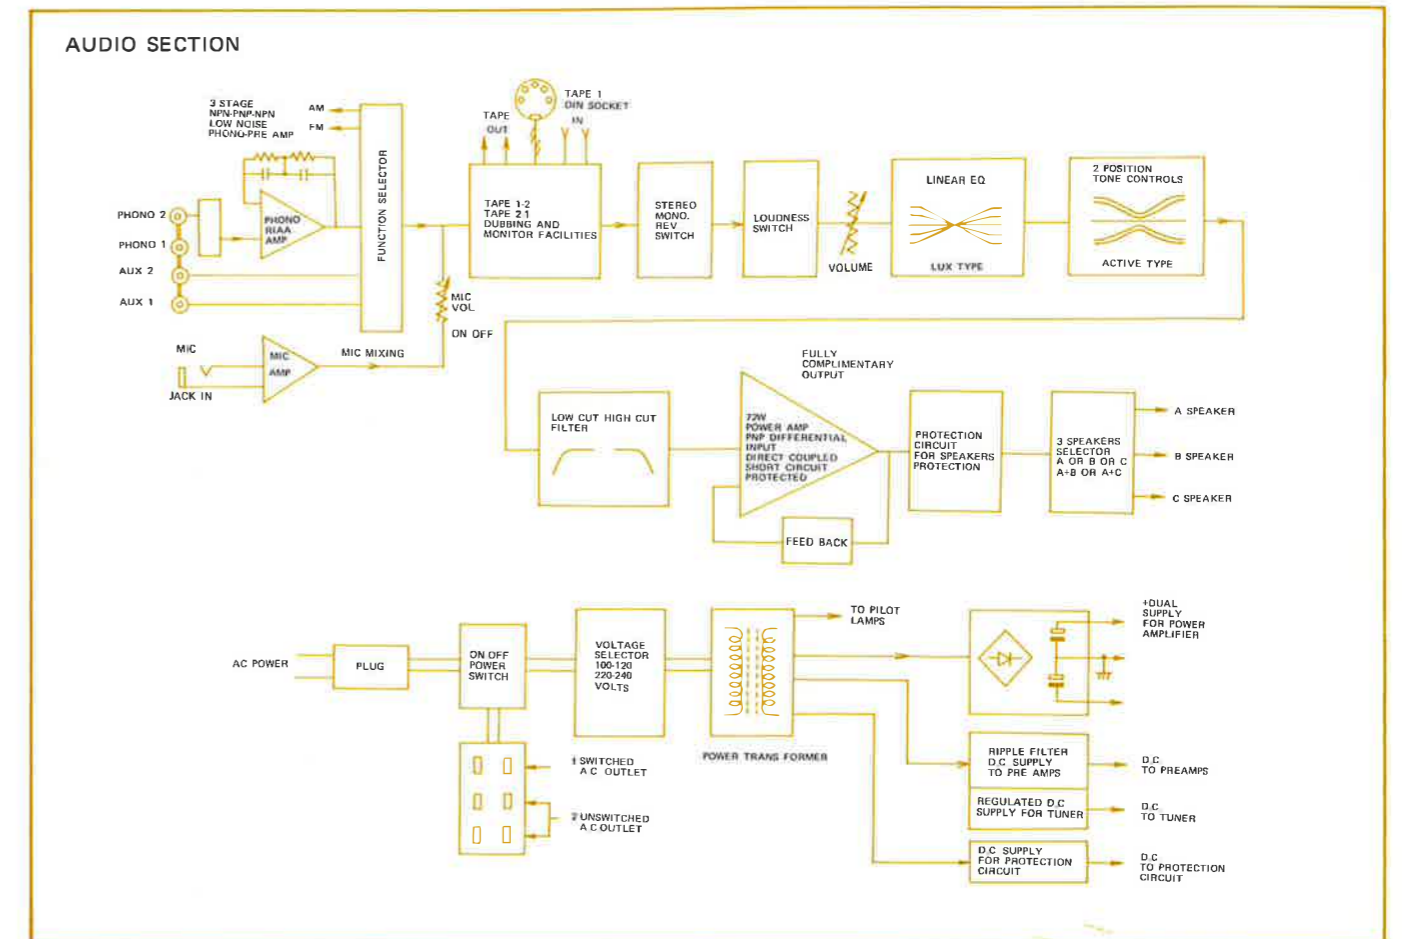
AUDIO SECTION

3 STAGE
NPN-PNP-NPN
LOW NOISE
PHONO-PRE AMP

AM
FM

FUNCTION SELECTOR

PHONO 2
PHONO 1
AUX 2
AUX 1

PHONO
RIAA
AMP

MIC
JACK IN
MIC
AMP
MIC MIXING

MIC
VOL
ON OFF

TAPE
OUT

TAPE 1
DIN SOCKET
IN

TAPE 1-2
TAPE 2-1
DUBBING AND
MONITOR FACILITIES

STEREO
MONO.
REV
SWITCH

LOUDNESS
SWITCH

VOLUME

LINEAR EQ
LUX TYPE

2 POSITION
TONE CONTROLS
ACTIVE TYPE

FULLY
COMPLIMENTARY
OUTPUT

LOW CUT HIGH CUT
FILTER

72W
POWER AMP
PNP DIFFERENTIAL
INPUT
DIRECT COUPLED
SHORT CIRCUIT
PROTECTED

FEED BACK

PROTECTION
CIRCUIT
FOR SPEAKERS
PROTECTION

3 SPEAKERS
SELECTOR
A OR B OR C
A+B OR A+C

A SPEAKER
B SPEAKER
C SPEAKER

AC POWER
PLUG

ON OFF
POWER
SWITCH

VOLTAGE
SELECTOR
100-120
220-240
VOLTS

TO PILOT
LAMPS

POWER TRANS FORMER

1 SWITCHED
A C OUTLET
2 UNSWITCHED
A C OUTLET

+DUAL
SUPPLY
FOR POWER
AMPLIFIER

RIPPLE FILTER
D.C SUPPLY
TO PRE AMPS

REGULATED D.C
SUPPLY FOR TUNER

D.C SUPPLY
FOR PROTECTION
CIRCUIT

D.C
TO PREAMPS
D.C
TO TUNER
D.C
TO PROTECTION
CIRCUIT